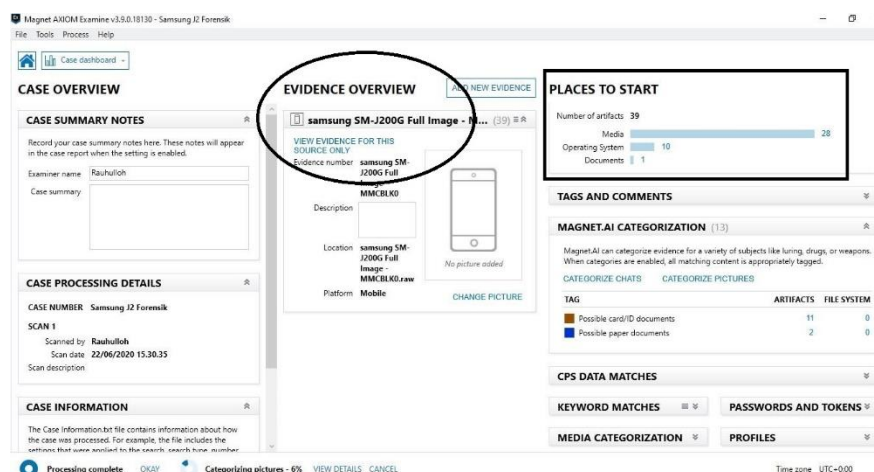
Magnet AXIOM Examine v3.9.0.18130 - Samsung J2 Forensik
File Tools Process Help

Case dashboard

CASE OVERVIEW

CASE SUMMARY NOTES

Record your case summary notes here. These notes will appear in the case report when the setting is enabled.

Examiner name Rauhulloh
Case summary

CASE PROCESSING DETAILS

CASE NUMBER Samsung J2 Forensik

SCAN 1
Scanned by Rauhulloh
Scan date 22/06/2020 15.30.35
Scan description

CASE INFORMATION

The Case Information.txt file contains information about how the case was processed. For example, the file includes the settings that were applied to the search, search type, number

EVIDENCE OVERVIEW

ADD NEW EVIDENCE

samsung SM-J200G Full Image - M... (39)

VIEW EVIDENCE FOR THIS SOURCE ONLY
Evidence number samsung SM-J200G Full Image - MMCBLK0
Description
Location samsung SM-J200G Full Image - MMCBLK0.raw
Platform Mobile

No picture added
CHANGE PICTURE

PLACES TO START

Number of artifacts 39
Media 28
Operating System 10
Documents 1

TAGS AND COMMENTS

MAGNET.AI CATEGORIZATION (13)

Magnet.AI can categorize evidence for a variety of subjects like luring, drugs, or weapons. When categories are enabled, all matching content is appropriately tagged.

CATEGORIZE CHATS CATEGORIZE PICTURES

| TAG | ARTIFACTS | FILE SYSTEM |
|---|---|---|
| Possible card/ID documents | 11 | 0 |
| Possible paper documents | 2 | 0 |

CPS DATA MATCHES

KEYWORD MATCHES

PASSWORDS AND TOKENS

MEDIA CATEGORIZATION

PROFILES

Processing complete OKAY Categorizing pictures - 6% VIEW DETAILS CANCEL

Time zone UTC+0:00